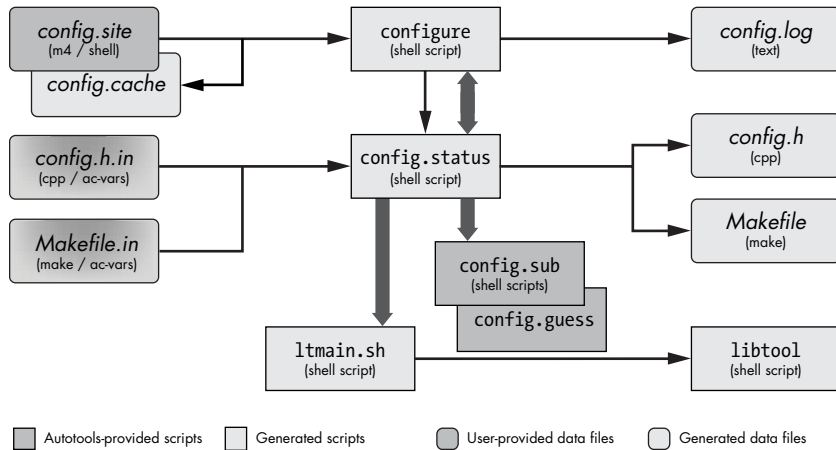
config.site
(m4 / shell)

config.cache

configure
(shell script)

config.log
(text)

config.h.in
(cpp / ac-vars)

config.status
(shell script)

config.h
(cpp)

Makefile.in
(make / ac-vars)

Makefile
(make)

config.sub
(shell scripts)

config.guess

ltmain.sh
(shell script)

libtool
(shell script)

Autotools-provided scripts
Generated scripts
User-provided data files
Generated data files